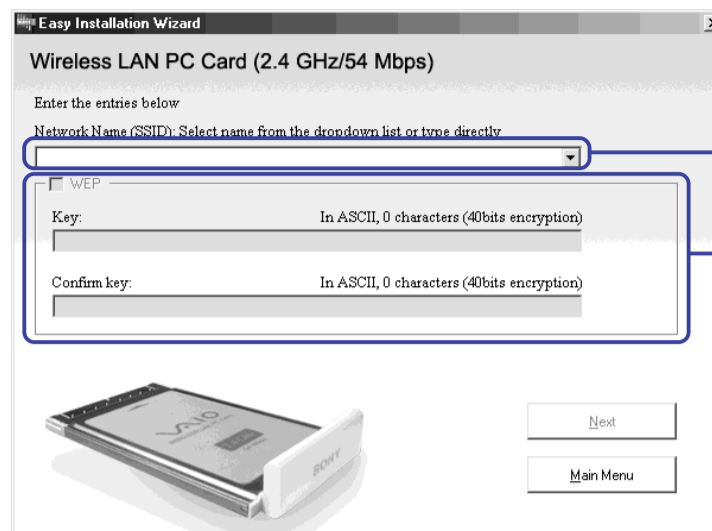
Easy Installation Wizard

Wireless LAN PC Card (2.4 GHz/54 Mbps)

Enter the entries below

Network Name (SSID): Select name from the dropdown list or type directly

WEP

Key: In ASCII, 0 characters (40bits encryption)

Confirm key: In ASCII, 0 characters (40bits encryption)

VAIO

SONY

Next

Main Menu